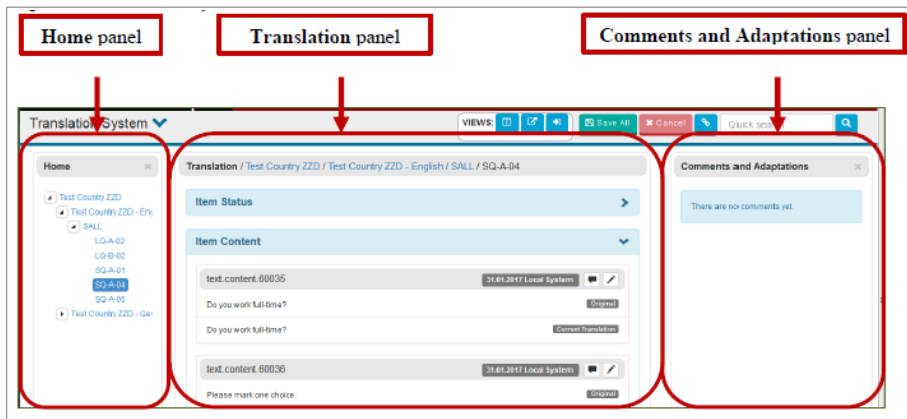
Home panel

Translation panel

Comments and Adaptations panel

Translation System

VIEWS:

Save All

Cancel

Quick sea

Home

×

Test Country ZZD

Test Country ZZD - Eng

SALL

LQ-A-02

LQ-B-02

SQ-A-01

SQ-A-04

SQ-A-05

Test Country ZZD - Ger

Translation / Test Country ZZD / Test Country ZZD - English / SALL / SQ-A-04

Item Status

Item Content

text.content.60035

31.01.2017 Local System

Do you work full-time?

Original

Do you work full-time?

Current Translation

text.content.60036

31.01.2017 Local System

Please mark one choice.

Original

Comments and Adaptations

×

There are no comments yet.